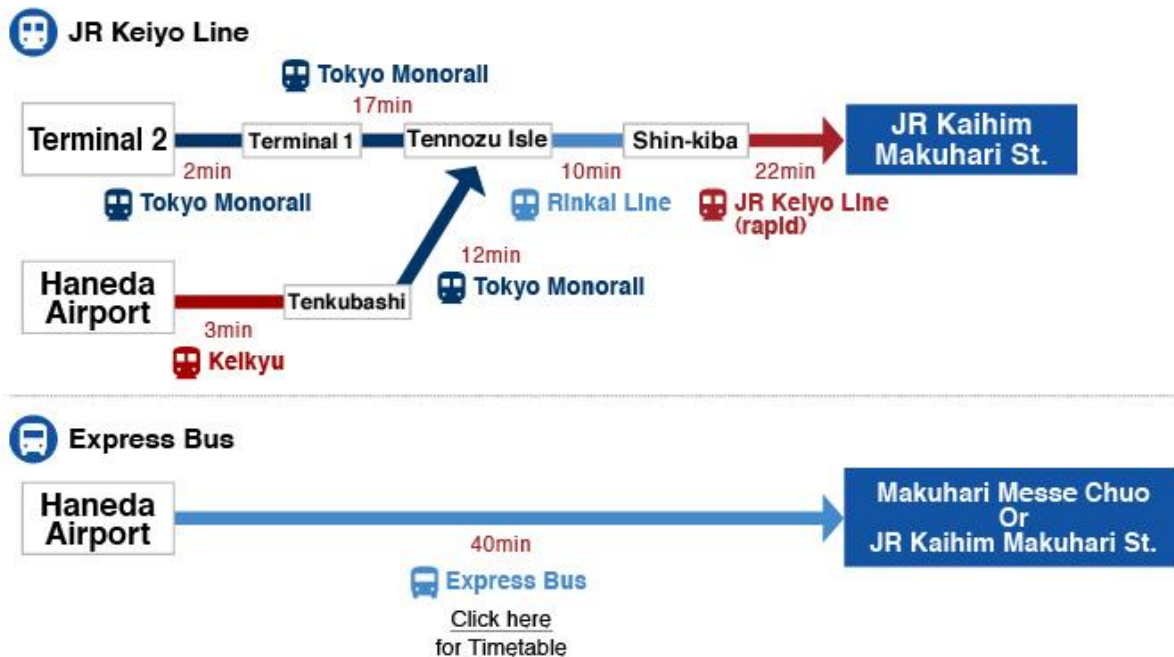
JR Keiyo Line

Tokyo Monorail

17min

Terminal 2

Terminal 1

Tennozu Isle

Shin-kiba

JR Kaihim Makuhari St.

2min

10min

22min

Tokyo Monorail

Rinkai Line

JR Keiyo Line (rapid)

12min

Haneda Airport

Tenkubashi

Tokyo Monorail

3min

Keikyu

Express Bus

Haneda Airport

Makuhari Messe Chuo Or JR Kaihim Makuhari St.

40min

Express Bus

Click here for Timetable